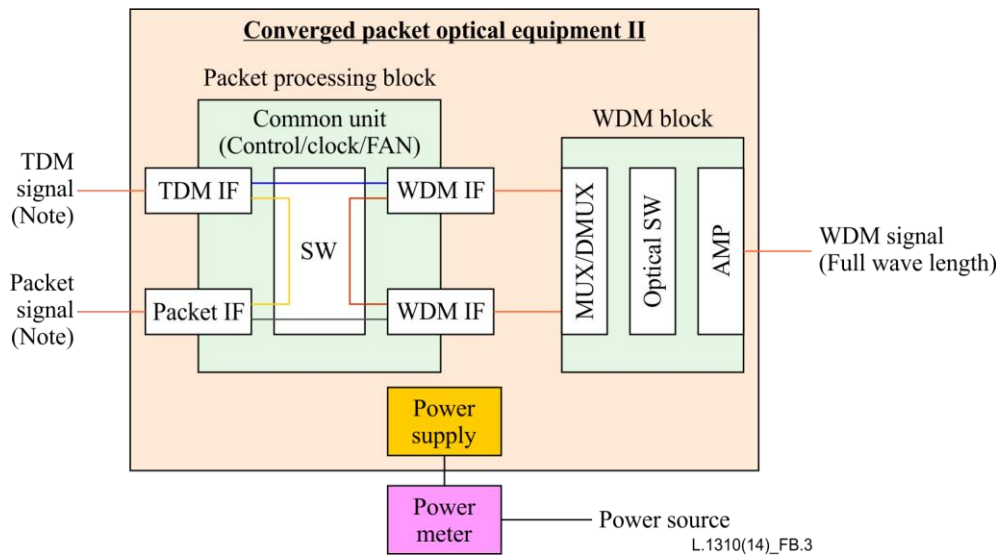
Converged packet optical equipment II

Packet processing block

Common unit (Control/clock/FAN)

WDM block

TDM signal (Note)

TDM IF

WDM IF

MUX/DMUX

Optical SW

AMP

SW

WDM signal (Full wave length)

Packet signal (Note)

Packet IF

WDM IF

Power supply

Power meter

Power source

L.1310(14)_FB.3